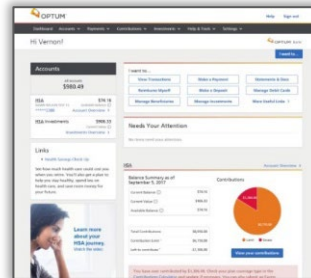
OPTUM

Help Sign out

Dashboard Accounts Payments Contributions Investments Help & Tools Settings

Hi Vernon!

OPTUM bank

I want to...

Accounts

All Accounts
$980.49

HSA $74.18
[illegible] Account Overview

HSA Investments $906.31
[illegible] Investments Overview

I want to...

View Transactions
Make a Payment
Statements & Docs
Reimburse Myself
Make a Deposit
Manage Debit Cards
Manage Beneficiaries
Manage Investments
More Useful Links

Needs Your Attention

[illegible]

Links

Health Savings Check Up

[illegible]

Learn more about your HSA journey.
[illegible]

HSA

Account Overview

Balance Summary as of September 5, 2017

Current Balance $74.18
Current Value $906.31
Available Balance $74.18

Contributions

Total Contributions
Contribution Limit
Left to contribute

View your contributions

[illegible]